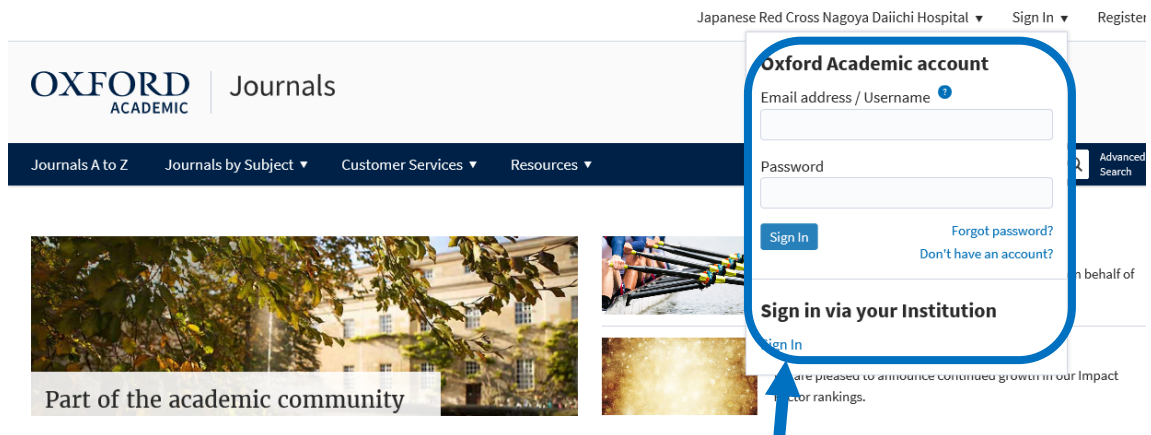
Japanese Red Cross Nagoya Daiichi Hospital ▾ Sign In ▾ Register

OXFORD ACADEMIC | Journals

Journals A to Z Journals by Subject ▾ Customer Services ▾ Resources ▾

Advanced Search

Oxford Academic account

Email address / Username

Password

Sign In

Forgot password?

Don't have an account?

Sign in via your Institution

Sign In

n behalf of

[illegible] are pleased to announce continued growth in our Impact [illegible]ctor rankings.

Part of the academic community